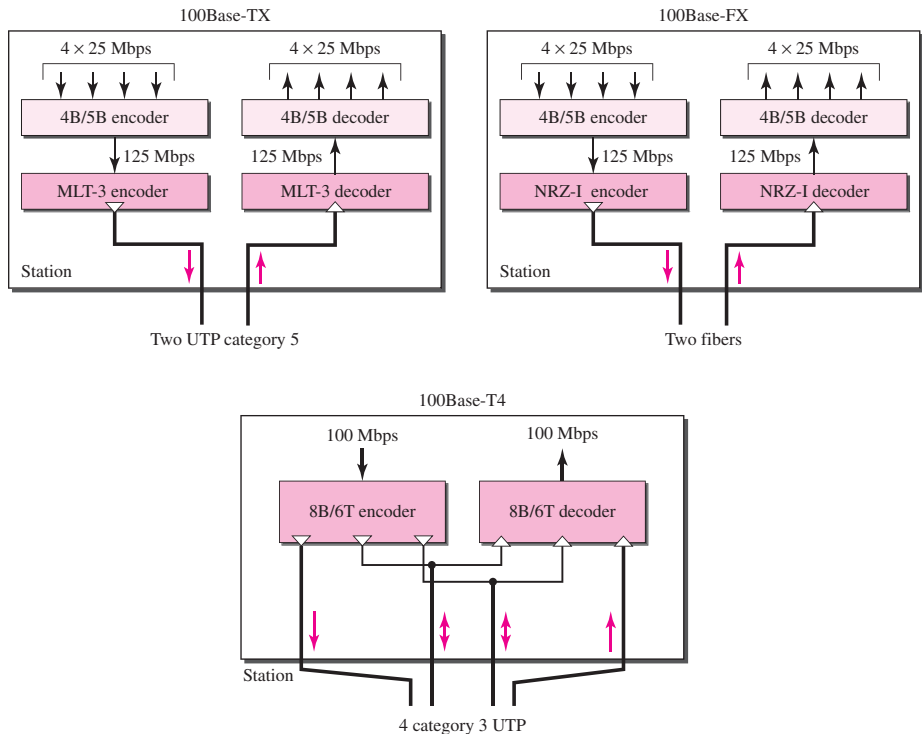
100Base-TX

$4 \times 25$ Mbps

$4 \times 25$ Mbps

4B/5B encoder

4B/5B decoder

125 Mbps

125 Mbps

MLT-3 encoder

MLT-3 decoder

Station

Two UTP category 5

100Base-FX

$4 \times 25$ Mbps

$4 \times 25$ Mbps

4B/5B encoder

4B/5B decoder

125 Mbps

125 Mbps

NRZ-I encoder

NRZ-I decoder

Station

Two fibers

100Base-T4

100 Mbps

100 Mbps

8B/6T encoder

8B/6T decoder

Station

4 category 3 UTP